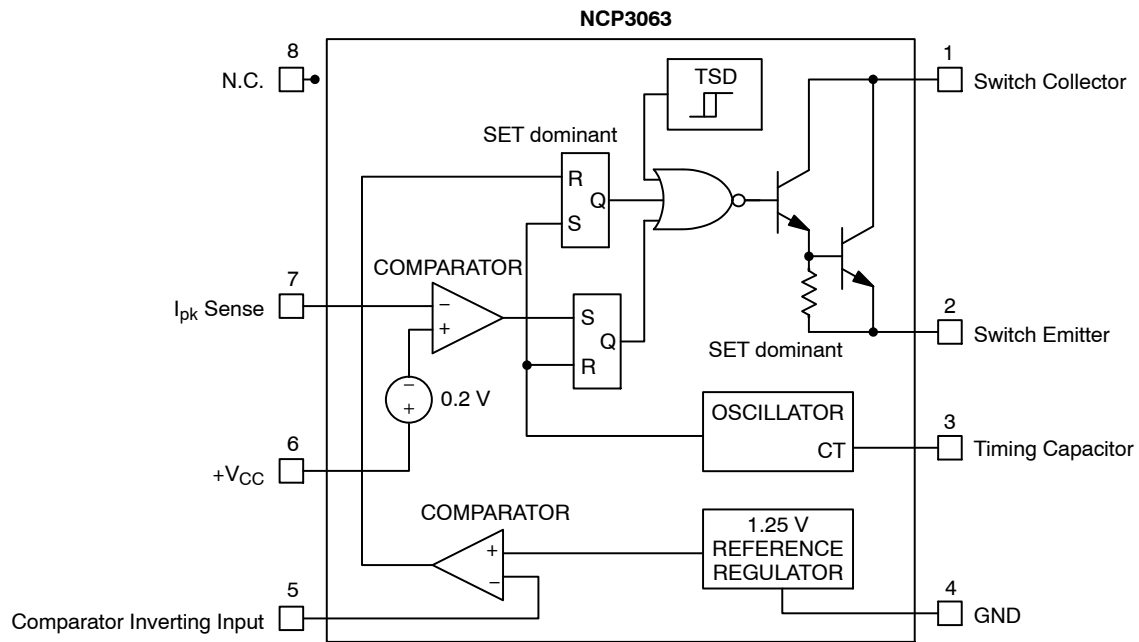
NCP3063

8
N.C.

SET dominant
R
Q
S

TSD

1
Switch Collector

COMPARATOR
7
$I_{pk}$ Sense
−
+

S
Q
R

2
Switch Emitter

SET dominant

−
+
0.2 V

OSCILLATOR
CT

3
Timing Capacitor

6
$+V_{CC}$

COMPARATOR
+
−

1.25 V
REFERENCE
REGULATOR

5
Comparator Inverting Input

4
GND